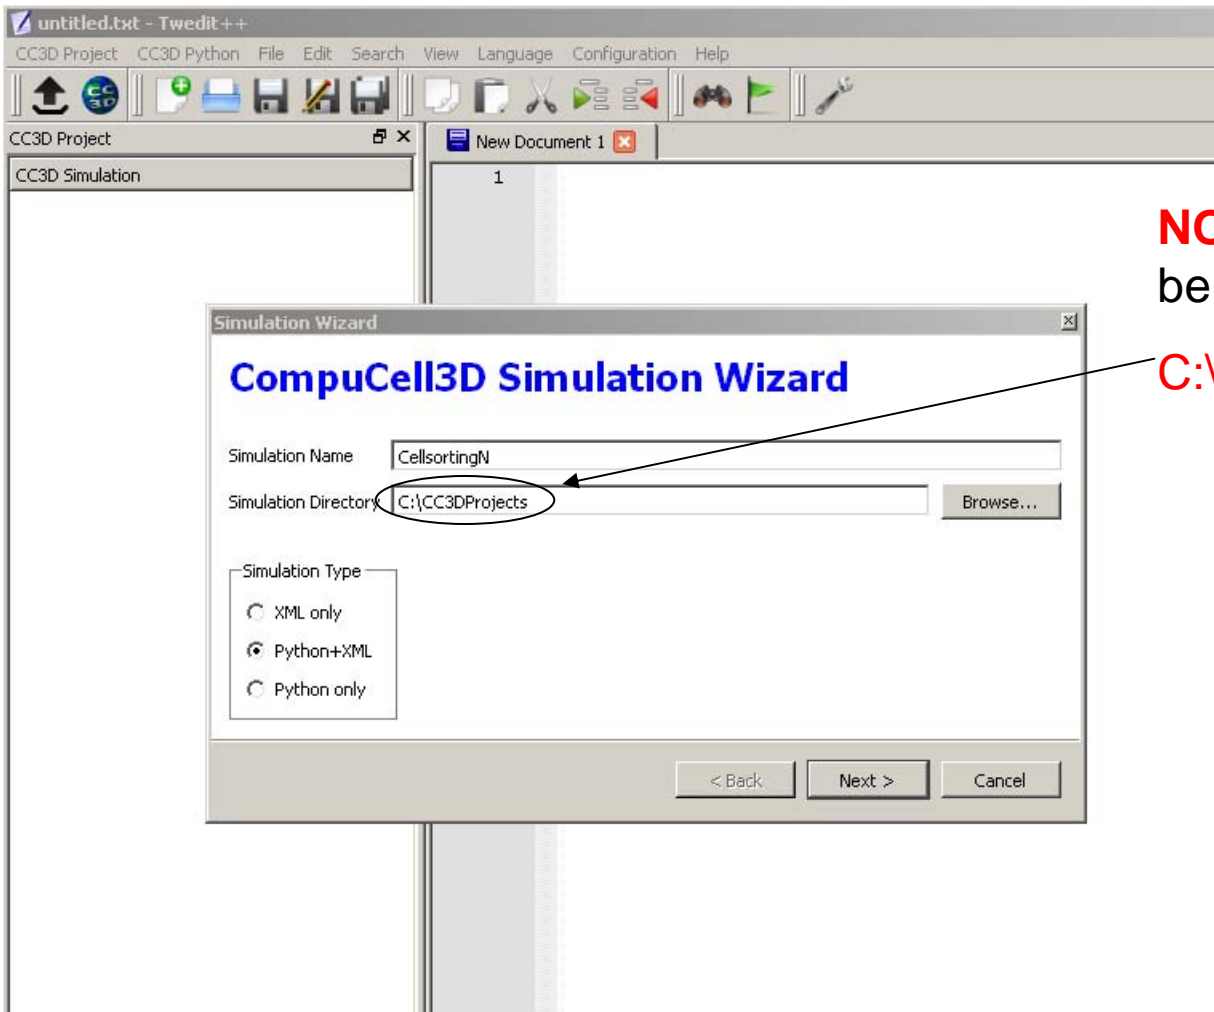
untitled.txt - Twedit++

CC3D Project CC3D Python File Edit Search View Language Configuration Help

CC3D Project

CC3D Simulation

New Document 1

1

NO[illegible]
be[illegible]
C:\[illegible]

Simulation Wizard

CompuCell3D Simulation Wizard

Simulation Name CellsortingN

Simulation Directory C:\CC3DProjects Browse...

Simulation Type

XML only

Python+XML

Python only

< Back Next > Cancel